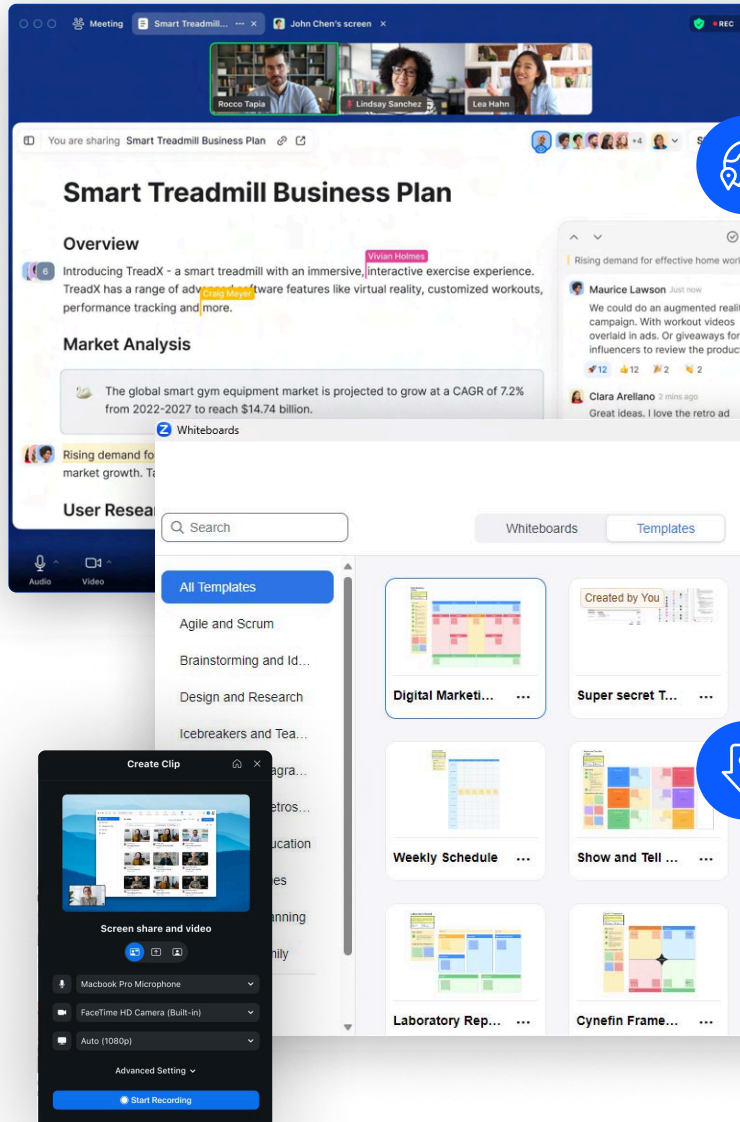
Meeting Smart Treadmill... ··· × John Chen's screen × REC

Rocco Tapia Lindsay Sanchez Lea Hahn

You are sharing Smart Treadmill Business Plan +4

Smart Treadmill Business Plan

Overview

Introducing TreadX - a smart treadmill with an immersive, interactive exercise experience. TreadX has a range of advanced software features like virtual reality, customized workouts, performance tracking and more.

Vivian Holmes
Craig Meyer

Market Analysis

The global smart gym equipment market is projected to grow at a CAGR of 7.2% from 2022-2027 to reach $14.74 billion.

Rising demand fo market growth. Ta

User Resea

Rising demand for effective home work

Maurice Lawson Just now
We could do an augmented realit campaign. With workout videos overlaid in ads. Or giveaways for influencers to review the produc

12 12 2 2

Clara Arellano 2 mins ago
Great ideas. I love the retro ad

Audio Video

Whiteboards

Search

Whiteboards Templates

All Templates
Agile and Scrum
Brainstorming and Id...
Design and Research
Icebreakers and Tea...
agra...
etros...
ucation
es
anning
mily

Digital Marketi... ···
Created by You
Super secret T... ···
Weekly Schedule ···
Show and Tell ... ···
Laboratory Rep... ···
Cynefin Frame... ···

Create Clip

Screen share and video

Macbook Pro Microphone
FaceTime HD Camera (Built-in)
Auto (1080p)

Advanced Setting

Start Recording